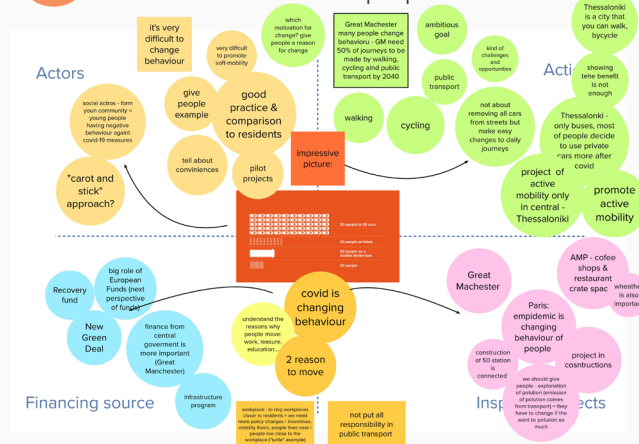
Actors

it's very difficult to change behaviour

very difficult to promote soft-mobility

which motivation for change? give people a reason for change

Great Machester many people change behavious - GM need 50% of journeys to be made by walking, cycling and public transport by 2040

ambitious goal

kind of challenges and opportunities

public transport

Thessaloniki is a city that you can walk, bycycle

Acti

showing tehe benefit is not enough

social actros - form youn community - young people having negative behaviour agaist covid-19 measures

give people example

good practice & comparison to residents

walking

cycling

not about removing all cars from streets but make easy changes to daily journeys

Thessaloniki - only buses, most people decide to use private cars more after covid

"carot and stick" approach?

tell about conviniences

pilot projects

impressive picture:

project of active mobility only in central - Thessaloniki

promote active mobility

50 people in 50 cars

50 people on bikes

50 people in a double decker bus

50 people

Recovery fund

big role of European Funds (next perspective of funds)

New Green Deal

finance from central goverment is more important (Great Manchester)

understand the reasons why people move: work, leasure, education...

covid is changing behaviour

2 reason to move

Great Machester

AMP - cofee shops & restaurant crate spac

wheathe is also importa

Paris: empidemic is changing behaviour of people

construction of 50 station is connected

project in cosntructions

we should give people - explanation of pollution (emission of pollution comes from transport) = they have to change if the want to pollution so much

Financing source

infrastructure program

workplace - to ring workplaces closer to residents = we need more policy changes / incentives mobility floors, people from rural / people too close to the workplace ("turtle" example)

not put all responsibility in public transport

Insp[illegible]ects